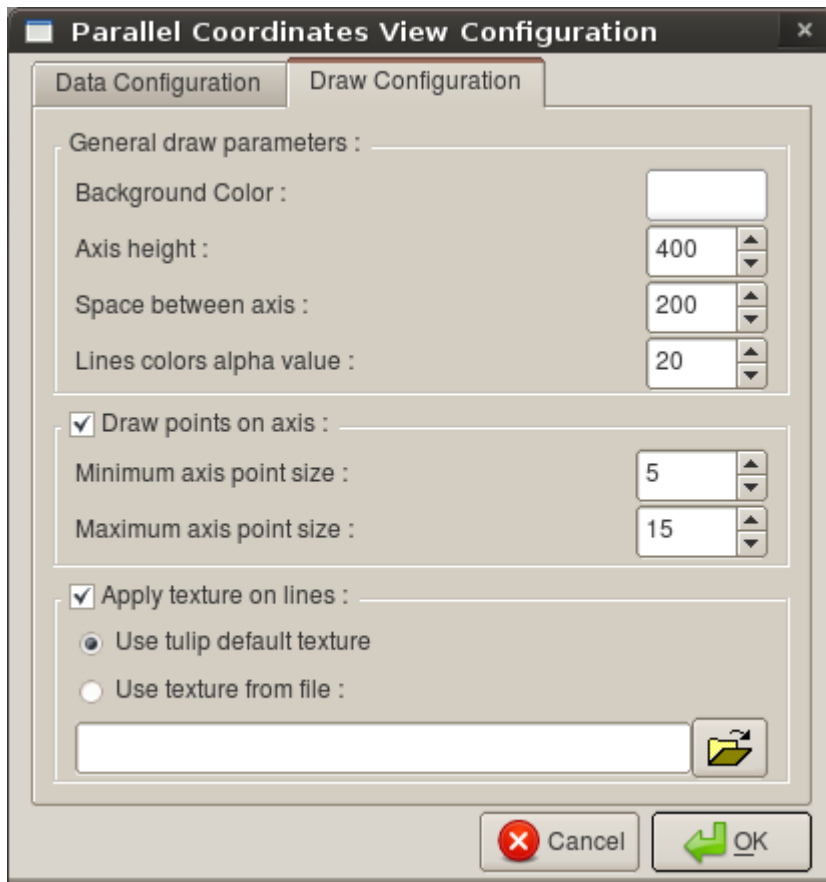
Parallel Coordinates View Configuration

Data Configuration
Draw Configuration

General draw parameters :
Background Color :
Axis height : 400
Space between axis : 200
Lines colors alpha value : 20

Draw points on axis :
Minimum axis point size : 5
Maximum axis point size : 15

Apply texture on lines :
Use tulip default texture
Use texture from file :

Cancel
OK